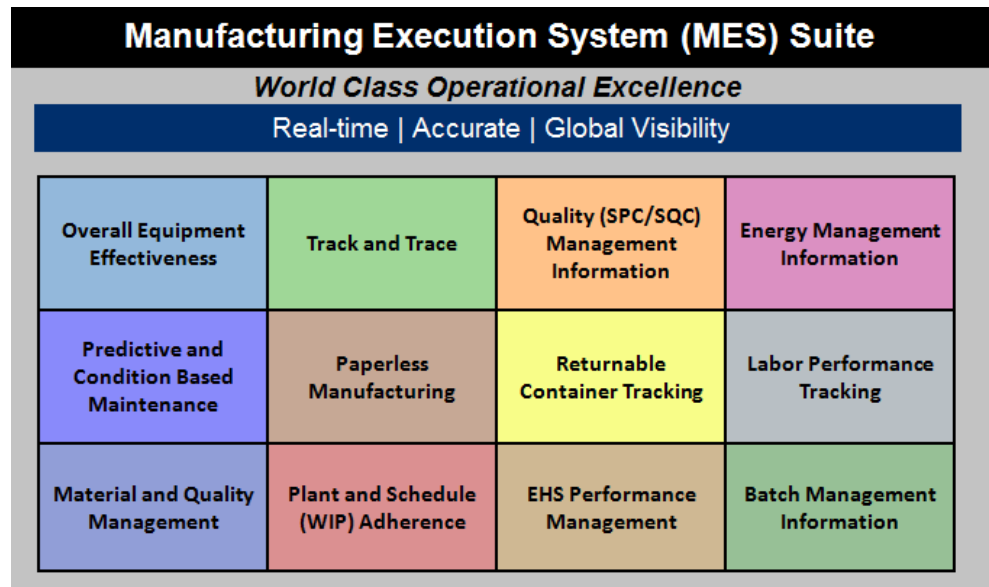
Manufacturing Execution System (MES) Suite

World Class Operational Excellence

Real-time | Accurate | Global Visibility

| Overall Equipment Effectiveness | Track and Trace | Quality (SPC/SQC) Management Information | Energy Management Information |
|---|---|---|---|
| Predictive and Condition Based Maintenance | Paperless Manufacturing | Returnable Container Tracking | Labor Performance Tracking |
| Material and Quality Management | Plant and Schedule (WIP) Adherence | EHS Performance Management | Batch Management Information |